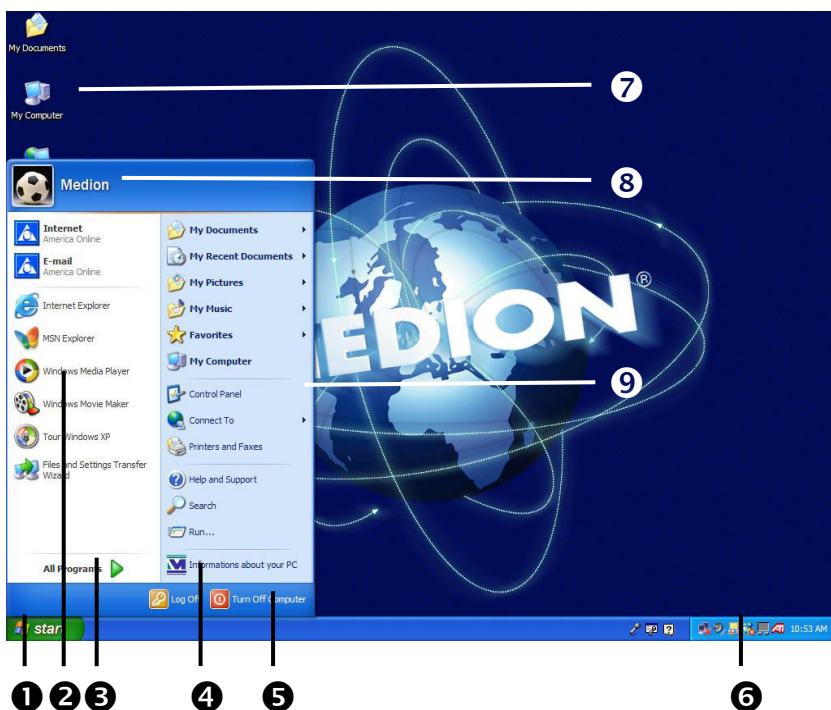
My Documents

My Computer

Medion

Internet
America Online

E-mail
America Online

Internet Explorer

MSN Explorer

Windows Media Player

Windows Movie Maker

Tour Windows XP

Files and Settings Transfer Wizard

All Programs

My Documents

My Recent Documents

My Pictures

My Music

Favorites

My Computer

Control Panel

Connect To

Printers and Faxes

Help and Support

Search

Run...

Informations about your PC

Log Off

Turn Off Computer

start

10:53 AM

MEDION®

❼

❽

❾

❶ ❷ ❸ ❹ ❺ ❻